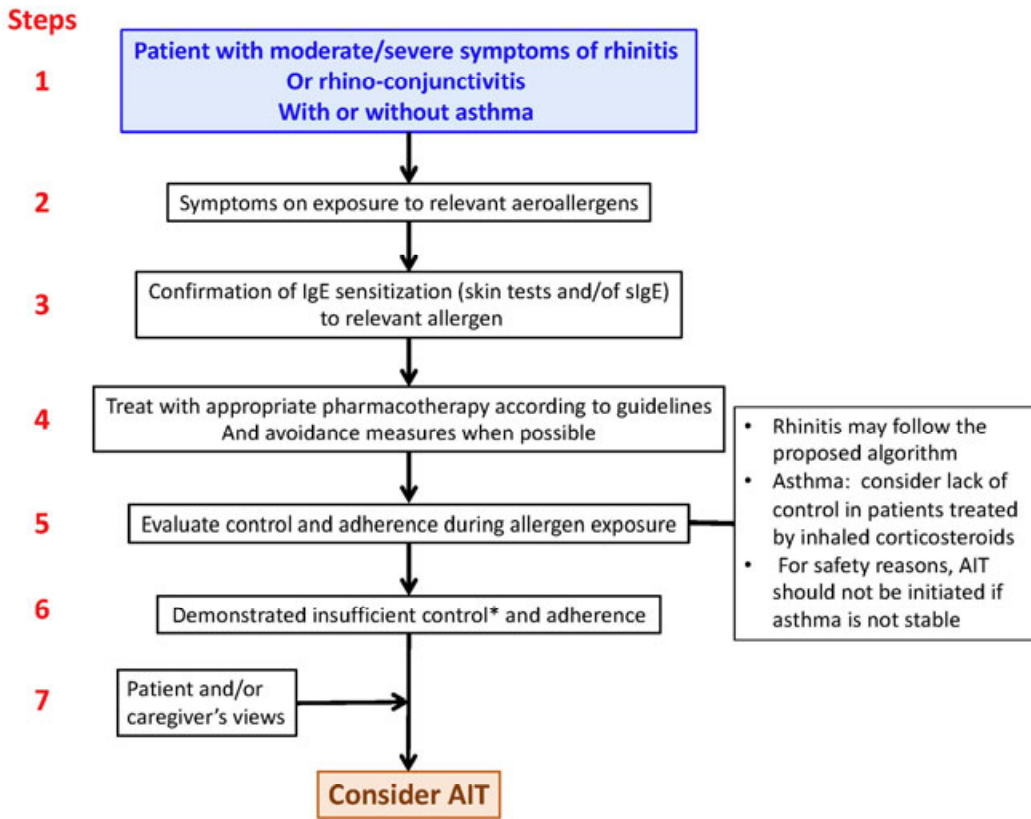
Steps

1

Patient with moderate/severe symptoms of rhinitis
Or rhino-conjunctivitis
With or without asthma

2

Symptoms on exposure to relevant aeroallergens

3

Confirmation of IgE sensitization (skin tests and/of sIgE) to relevant allergen

4

Treat with appropriate pharmacotherapy according to guidelines
And avoidance measures when possible

5

Evaluate control and adherence during allergen exposure

6

Demonstrated insufficient control* and adherence

7

Patient and/or caregiver's views

Consider AIT

- Rhinitis may follow the proposed algorithm
- Asthma: consider lack of control in patients treated by inhaled corticosteroids
- For safety reasons, AIT should not be initiated if asthma is not stable